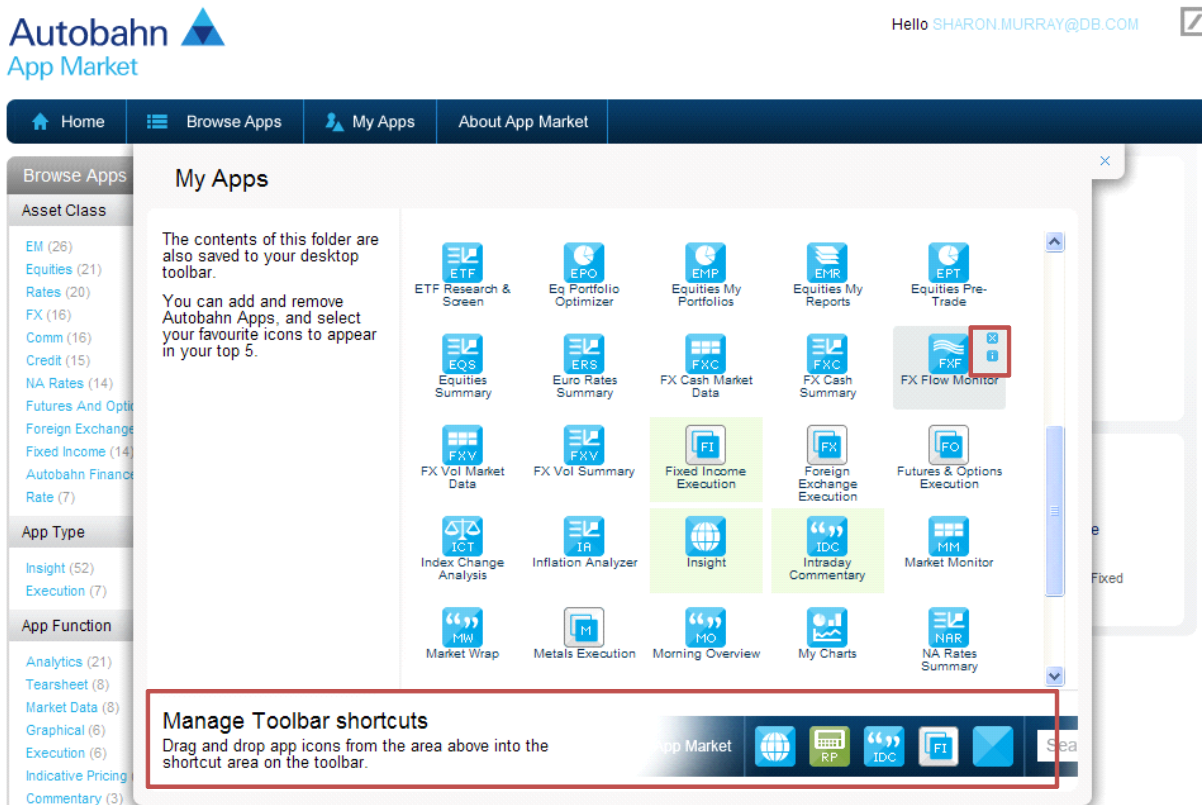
Autobahn
App Market

Hello SHARON.MURRAY@DB.COM

Home | Browse Apps | My Apps | About App Market

Browse Apps

Asset Class

EM (26)
Equities (21)
Rates (20)
FX (16)
Comm (16)
Credit (15)
NA Rates (14)
Futures And Optio
Foreign Exchange
Fixed Income (14)
Autobahn Finance
Rate (7)

App Type

Insight (52)
Execution (7)

App Function

Analytics (21)
Tearsheet (8)
Market Data (8)
Graphical (6)
Execution (6)
Indicative Pricing
Commentary (3)

My Apps

×

The contents of this folder are also saved to your desktop toolbar.

You can add and remove Autobahn Apps, and select your favourite icons to appear in your top 5.

ETF
ETF Research & Screen

EPO
Eq Portfolio Optimizer

EMP
Equities My Portfolios

EMR
Equities My Reports

EPT
Equities Pre-Trade

EQS
Equities Summary

ERS
Euro Rates Summary

FXC
FX Cash Market Data

FXC
FX Cash Summary

FXF
FX Flow Monitor

FXV
FX Vol Market Data

FXV
FX Vol Summary

FI
Fixed Income Execution

FX
Foreign Exchange Execution

FO
Futures & Options Execution

ICT
Index Change Analysis

IA
Inflation Analyzer

Insight

IDC
Intraday Commentary

MM
Market Monitor

MW
Market Wrap

M
Metals Execution

MO
Morning Overview

My Charts

NAR
NA Rates Summary

Manage Toolbar shortcuts
Drag and drop app icons from the area above into the shortcut area on the toolbar.

pp Market
RP
IDC
FI
Sea

e
Fixed